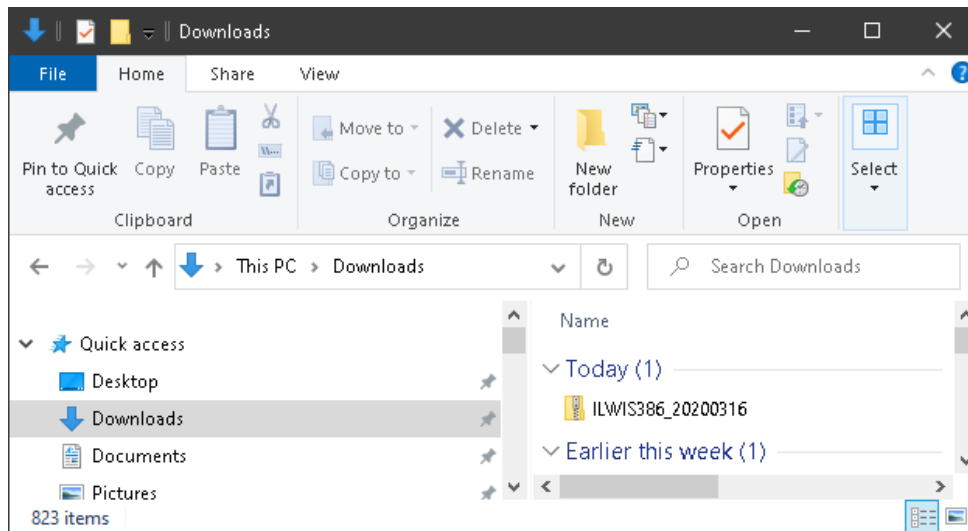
Downloads

File Home Share View

Pin to Quick access
Copy
Paste
Clipboard

Move to
Copy to
Delete
Rename
Organize

New folder
New

Properties
Open

Select

This PC > Downloads

Search Downloads

Quick access
Desktop
Downloads
Documents
Pictures

Name

Today (1)
ILWIS386_20200316

Earlier this week (1)

823 items